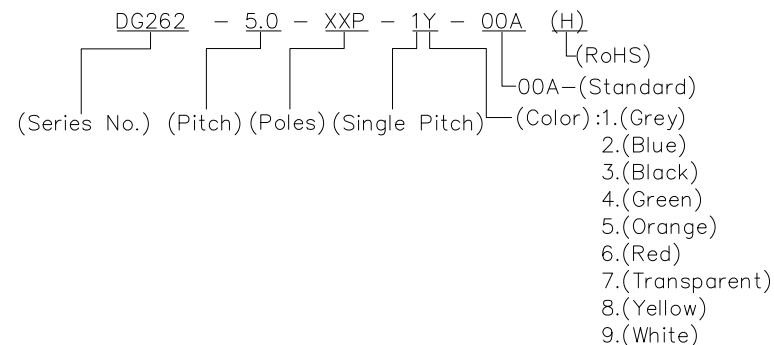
DG262 - 5.0 - XXP - 1Y - 00A (H)

(RoHS)

00A-(Standard)

(Series No.) (Pitch) (Poles) (Single Pitch) (Color):1.(Grey)
2.(Blue)
3.(Black)
4.(Green)
5.(Orange)
6.(Red)
7.(Transparent)
8.(Yellow)
9.(White)